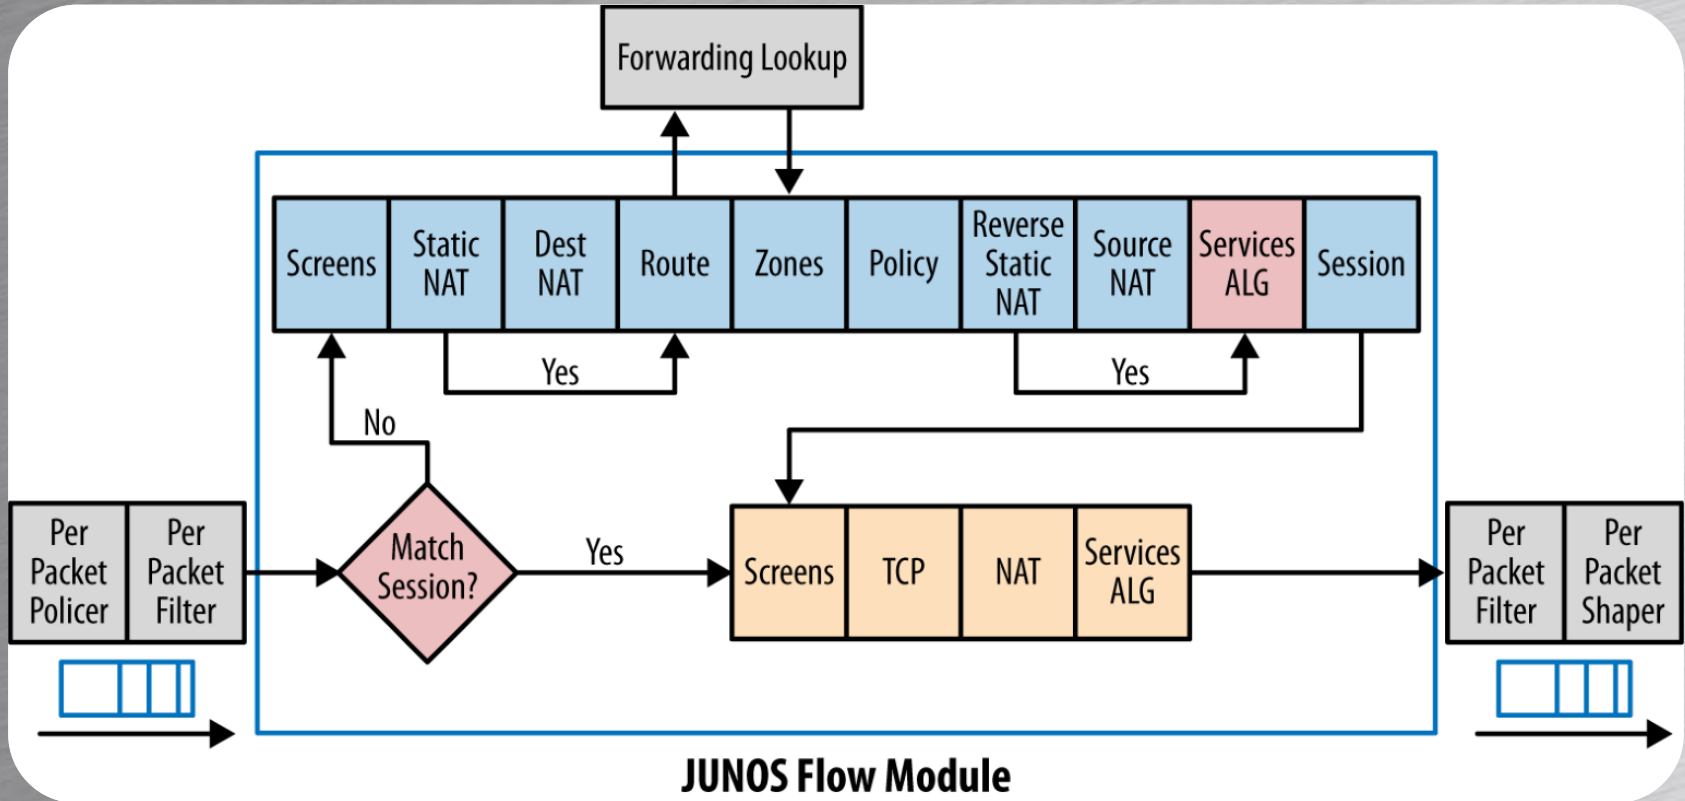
Forwarding Lookup

Screens
Static NAT
Dest NAT
Route
Zones
Policy
Reverse Static NAT
Source NAT
Services ALG
Session

Yes
Yes
No

Per Packet Policer
Per Packet Filter

Match Session?
Yes

Screens
TCP
NAT
Services ALG

Per Packet Filter
Per Packet Shaper

JUNOS Flow Module